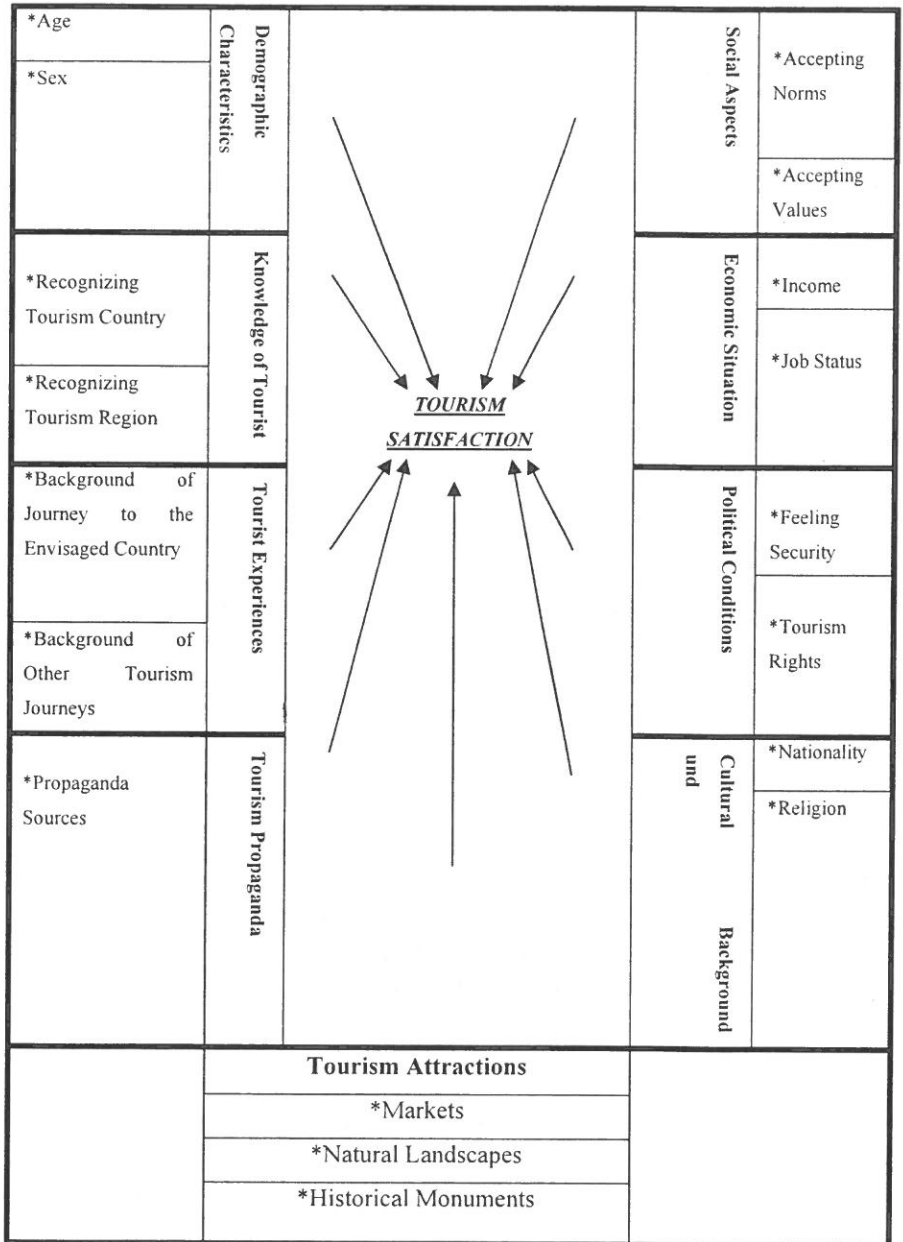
*Age

*Sex

Demographic Characteristics

*Recognizing Tourism Country

*Recognizing Tourism Region

Knowledge of Tourist

*Background of Journey to the Envisaged Country

*Background of Other Tourism Journeys

Tourist Experiences

*Propaganda Sources

Tourism Propaganda

TOURISM SATISFACTION

Social Aspects

*Accepting Norms

*Accepting Values

Economic Situation

*Income

*Job Status

Political Conditions

*Feeling Security

*Tourism Rights

Cultural and Background

*Nationality

*Religion

Tourism Attractions

*Markets

*Natural Landscapes

*Historical Monuments